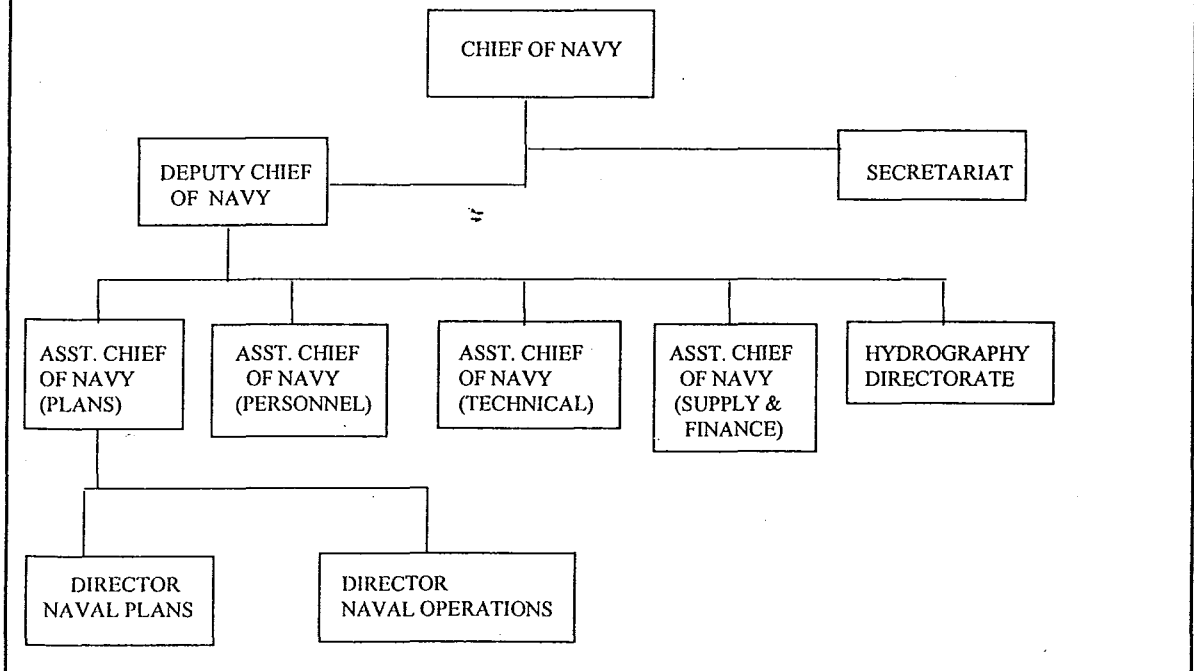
CHIEF OF NAVY

DEPUTY CHIEF OF NAVY

SECRETARIAT

ASST. CHIEF OF NAVY (PLANS)

ASST. CHIEF OF NAVY (PERSONNEL)

ASST. CHIEF OF NAVY (TECHNICAL)

ASST. CHIEF OF NAVY (SUPPLY & FINANCE)

HYDROGRAPHY DIRECTORATE

DIRECTOR NAVAL PLANS

DIRECTOR NAVAL OPERATIONS